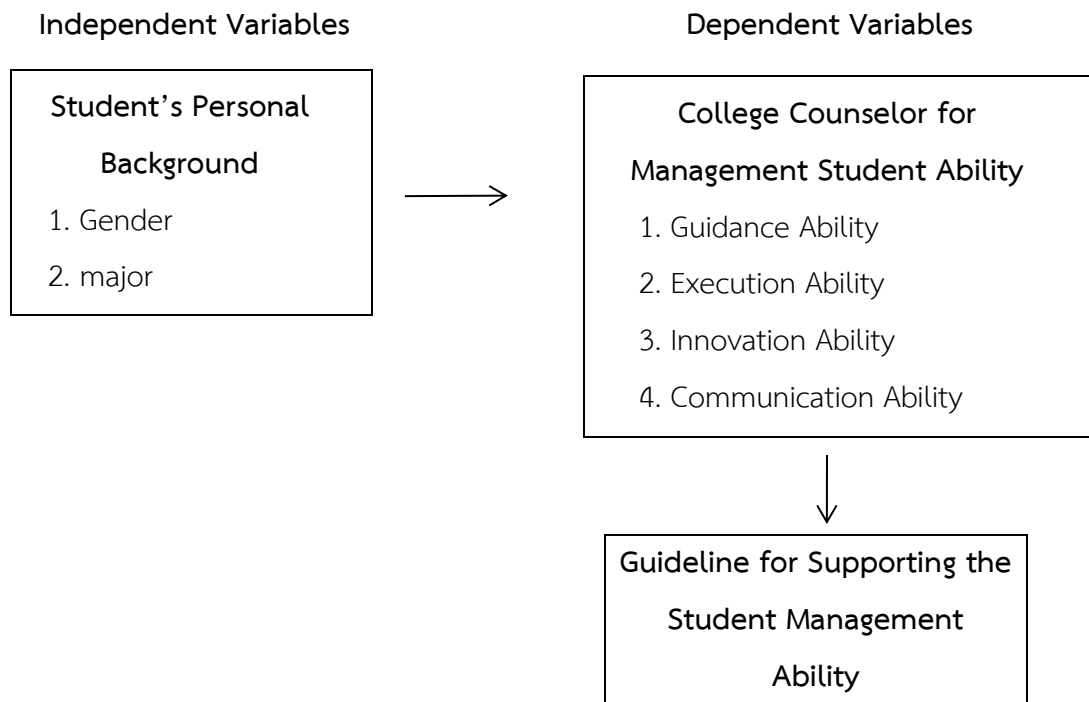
Independent Variables

Student's Personal Background

1. Gender
2. major

Dependent Variables

College Counselor for Management Student Ability

1. Guidance Ability
2. Execution Ability
3. Innovation Ability
4. Communication Ability

Guideline for Supporting the Student Management Ability